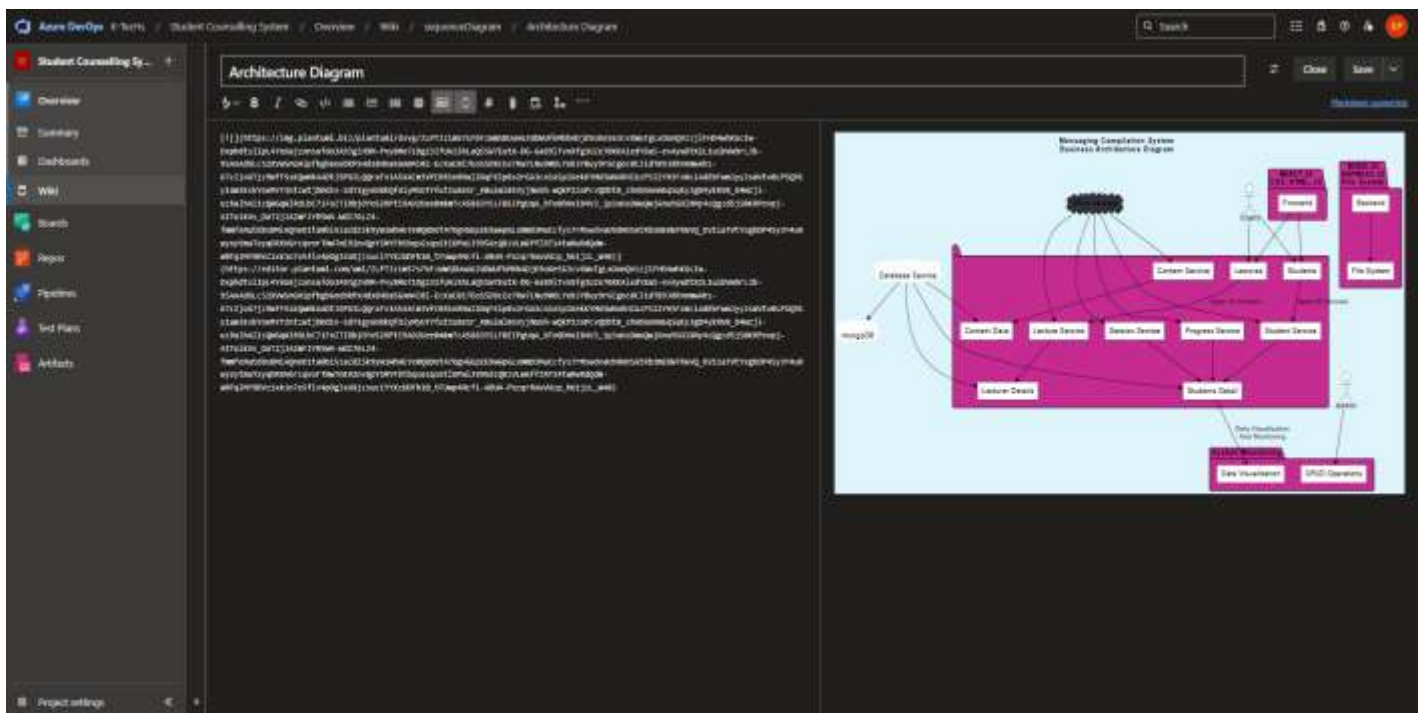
Azure DevOps E-Techs / Student Counselling System / Overview / Wiki / sequenceDiagram / Architecture Diagram

Search

Student Counselling Sy... +

Overview

Summary

Dashboards

Wiki

Boards

Repos

Pipelines

Test Plans

Artifacts

Project settings

Architecture Diagram

Close Save

Markdown supported

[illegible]

Messaging Compilation System
Business Architecture Diagram

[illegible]

Frontend

Backend

Content Service

Lecturer

Students

File System

Database Service

mongoDB

Content Data

Lecture Service

Session Service

Progress Service

Student Service

Lecturer Details

Students Detail

admin

Data Visualization
Data Monitoring

Data Visualization

CRUD Operations